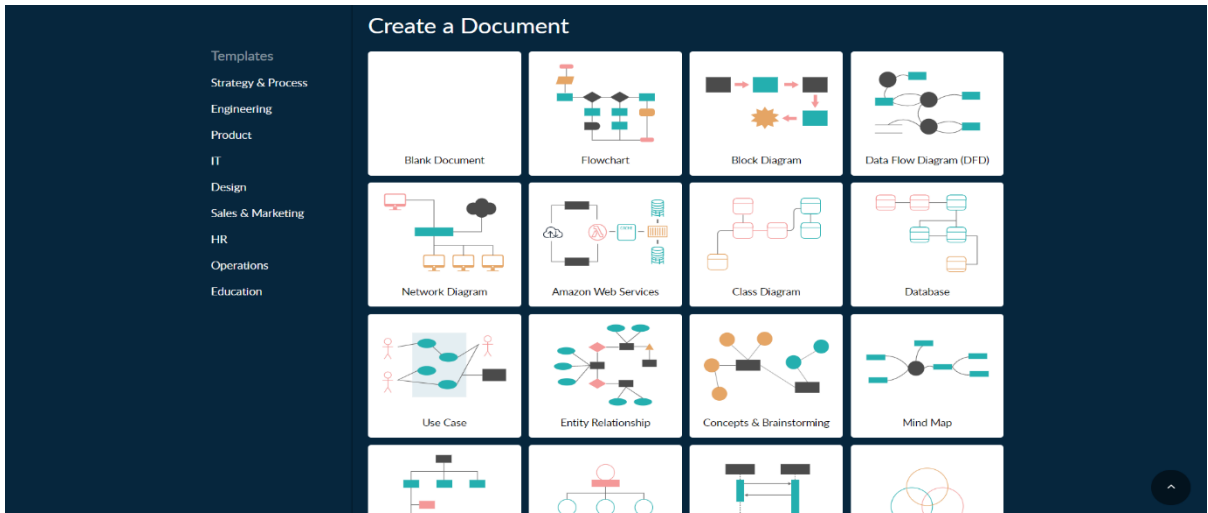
Create a Document

Templates
Strategy & Process
Engineering
Product
IT
Design
Sales & Marketing
HR
Operations
Education

Blank Document
Flowchart
Block Diagram
Data Flow Diagram (DFD)
Network Diagram
Amazon Web Services
Class Diagram
Database
Use Case
Entity Relationship
Concepts & Brainstorming
Mind Map